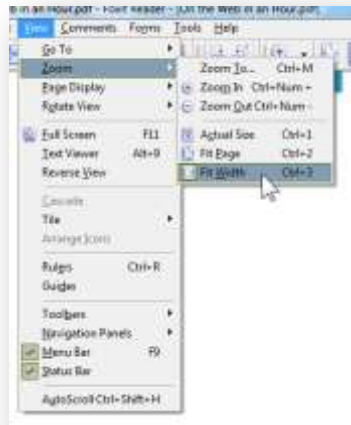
b in an Hour.pdf - Foxit Reader - [On the Web in an Hour.pdf]

View Comments Forms Tools Help

Go To
Zoom
Page Display
Rotate View
Full Screen F11
Text Viewer Alt+9
Reverse View
Cascade
Tile
Arrange Icons
Rulers Ctrl+R
Guides
Toolbars
Navigation Panels
Menu Bar F9
Status Bar
AutoScroll Ctrl+Shift+H

Zoom To... Ctrl+M
Zoom In Ctrl+Num +
Zoom Out Ctrl+Num -
Actual Size Ctrl+1
Fit Page Ctrl+2
Fit Width Ctrl+3